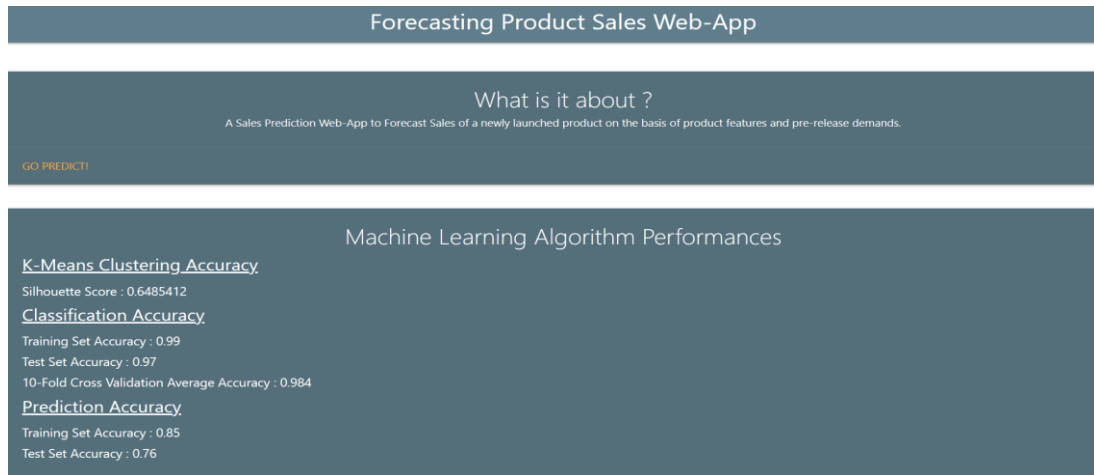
Forecasting Product Sales Web-App

What is it about ?

A Sales Prediction Web-App to Forecast Sales of a newly launched product on the basis of product features and pre-release demands.

GO PREDICT!

Machine Learning Algorithm Performances

K-Means Clustering Accuracy

Silhouette Score : 0.6485412

Classification Accuracy

Training Set Accuracy : 0.99

Test Set Accuracy : 0.97

10-Fold Cross Validation Average Accuracy : 0.984

Prediction Accuracy

Training Set Accuracy : 0.85

Test Set Accuracy : 0.76